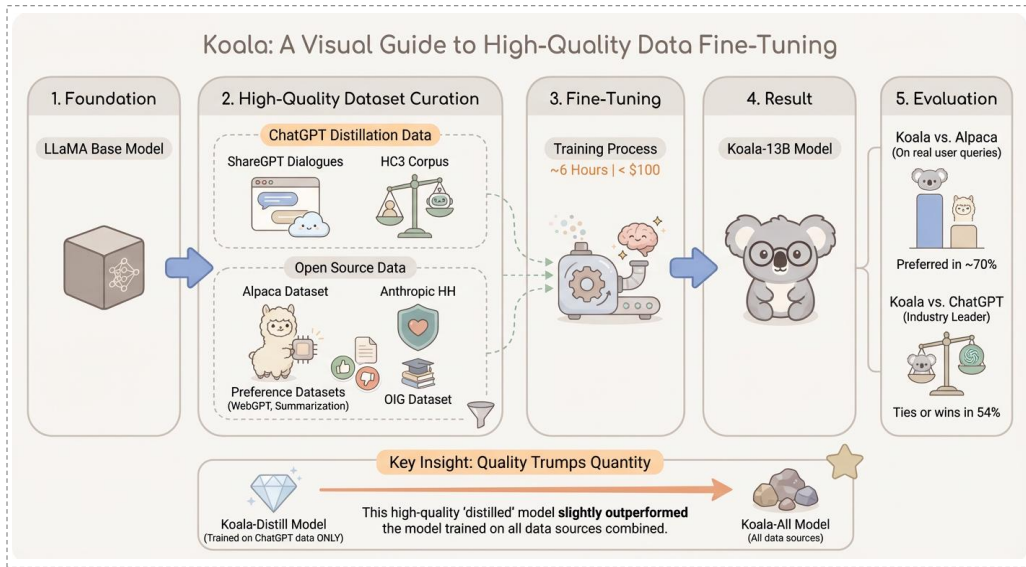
Koala: A Visual Guide to High-Quality Data Fine-Tuning

1. Foundation

LLaMA Base Model

2. High-Quality Dataset Curation

ChatGPT Distillation Data

ShareGPT Dialogues

HC3 Corpus

Open Source Data

Alpaca Dataset

Anthropic HH

Preference Datasets (WebGPT, Summarization)

OIG Dataset

3. Fine-Tuning

Training Process
~6 Hours | < $100

4. Result

Koala-13B Model

5. Evaluation

Koala vs. Alpaca
(On real user queries)

Preferred in ~70%

Koala vs. ChatGPT
(Industry Leader)

Ties or wins in 54%

Key Insight: Quality Trumps Quantity

Koala-Distill Model
(Trained on ChatGPT data ONLY)

This high-quality 'distilled' model **slightly outperformed** the model trained on all data sources combined.

Koala-All Model
(All data sources)